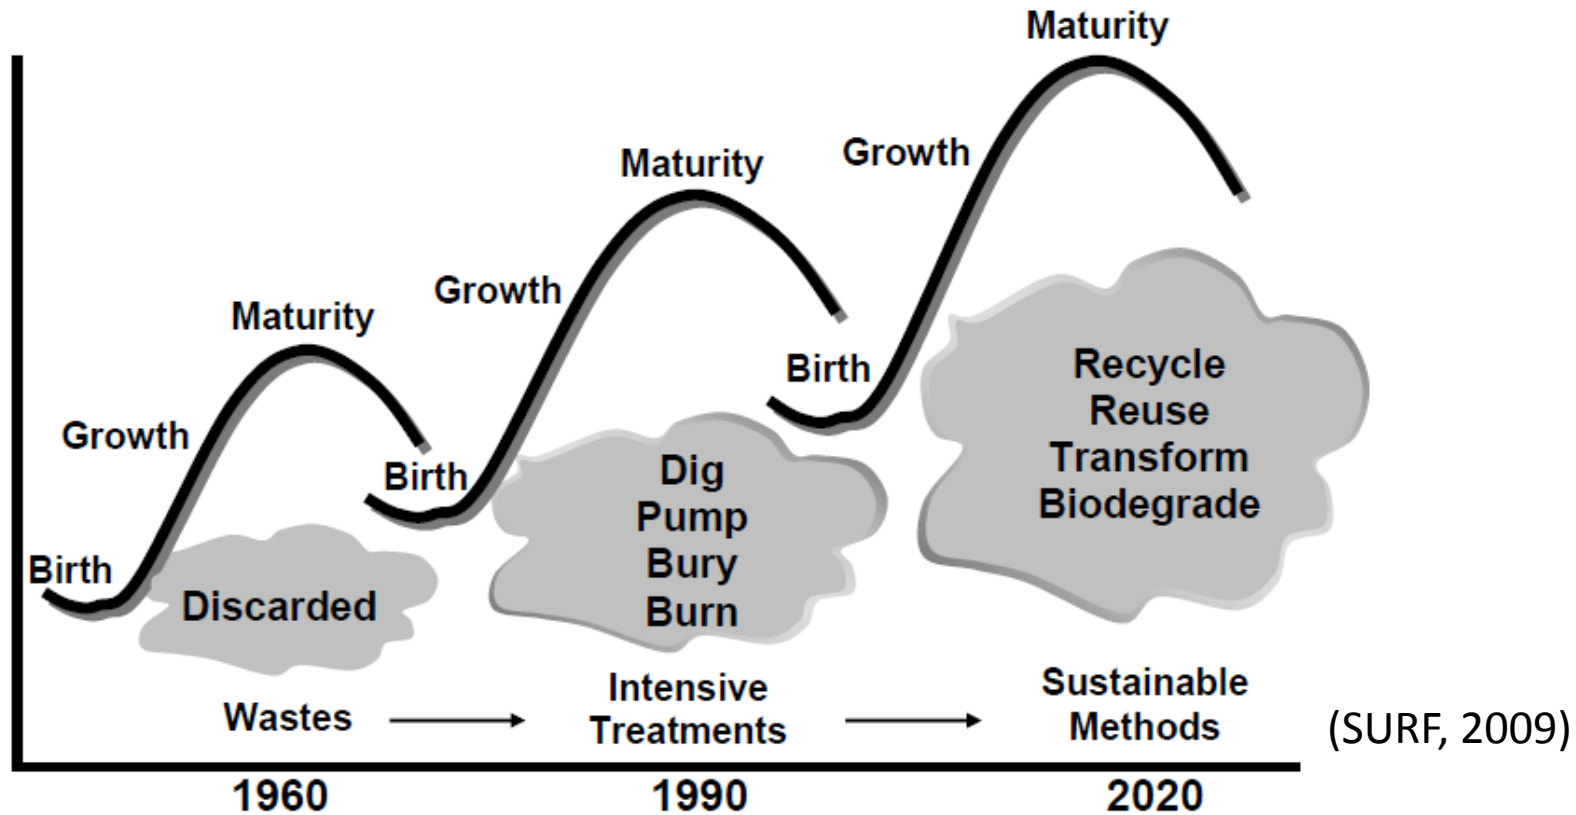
Maturity

Growth

Maturity

Growth

Birth

Maturity

Growth

Birth

Birth

Recycle
Reuse
Transform
Biodegrade

Dig
Pump
Bury
Burn

Discarded

Wastes

Intensive Treatments

Sustainable Methods

(SURF, 2009)

1960

1990

2020